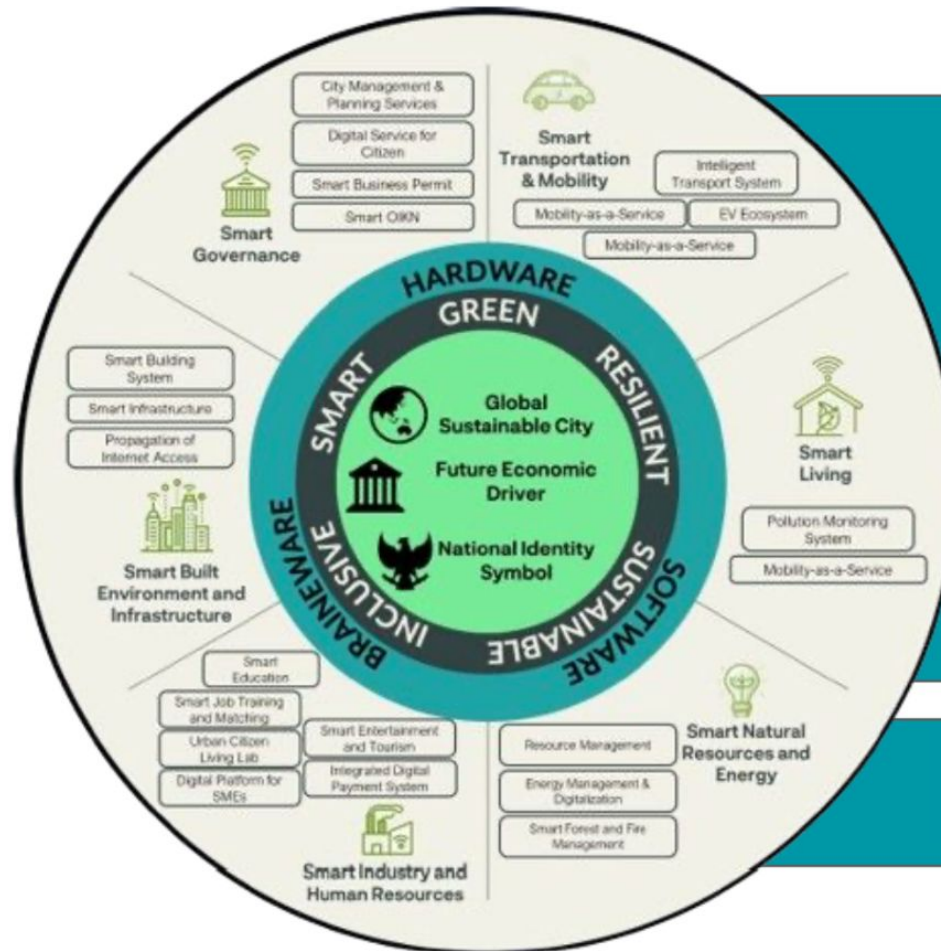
City Management & Planning Services

Digital Service for Citizen

Smart Business Permit

Smart OIKN

Smart Governance

Smart Transportation & Mobility

Intelligent Transport System

Mobility-as-a-Service

EV Ecosystem

Mobility-as-a-Service

HARDWARE

GREEN

RESILIENT

SUSTAINABLE

INCLUSIVE

SMART

SOFTWARE

BRAINWARE

Global Sustainable City

Future Economic Driver

National Identity Symbol

Smart Building System

Smart Infrastructure

Propagation of Internet Access

Smart Built Environment and Infrastructure

Smart Living

Pollution Monitoring System

Mobility-as-a-Service

Smart Education

Smart Job Training and Matching

Urban Citizen Living Lab

Digital Platform for SMEs

Smart Entertainment and Tourism

Integrated Digital Payment System

Smart Industry and Human Resources

Resource Management

Energy Management & Digitalization

Smart Forest and Fire Management

Smart Natural Resources and Energy